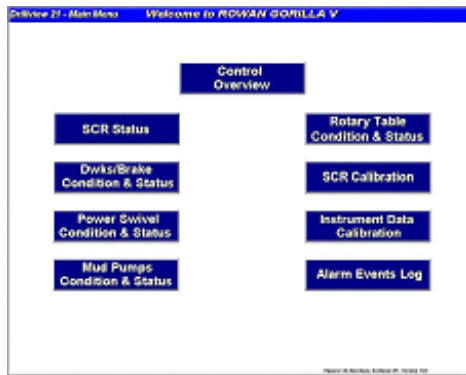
DrilView 21 - Main Menu Welcome to ROWAN GORILLA V

Control Overview

SCR Status

Rotary Table Condition & Status

Dwks/Brake Condition & Status

SCR Calibration

Power Swivel Condition & Status

Instrument Data Calibration

Mud Pumps Condition & Status

Alarm Events Log

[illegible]